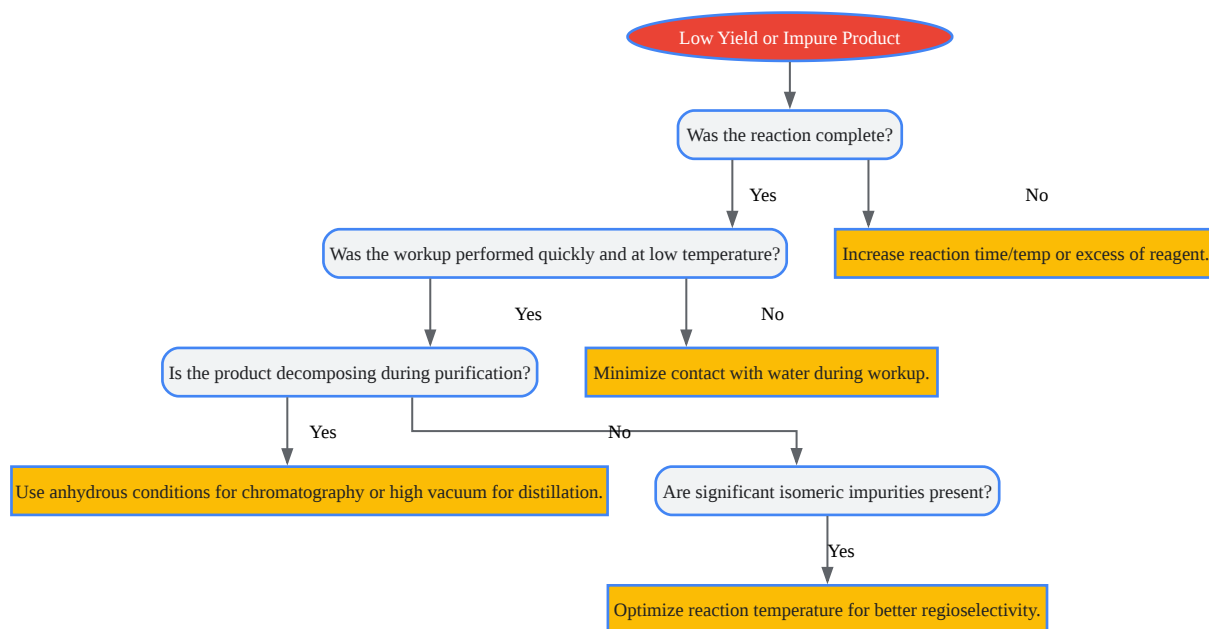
Low Yield or Impure Product

Was the reaction complete?

Yes

No

Was the workup performed quickly and at low temperature?

Increase reaction time/temp or excess of reagent.

Yes

No

Is the product decomposing during purification?

Minimize contact with water during workup.

Yes

No

Use anhydrous conditions for chromatography or high vacuum for distillation.

Are significant isomeric impurities present?

Yes

Optimize reaction temperature for better regioselectivity.